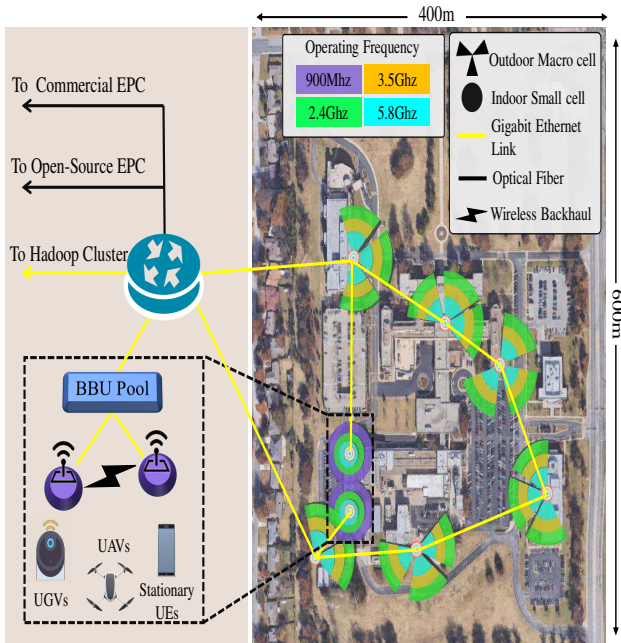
400m

600m

To Commercial EPC

To Open-Source EPC

To Hadoop Cluster

BBU Pool

UAVs

UGVs

Stationary UEs

Operating Frequency

| 900Mhz | 3.5Ghz |
|---|---|
| 2.4Ghz | 5.8Ghz |

Outdoor Macro cell

Indoor Small cell

Gigabit Ethernet Link

Optical Fiber

Wireless Backhaul